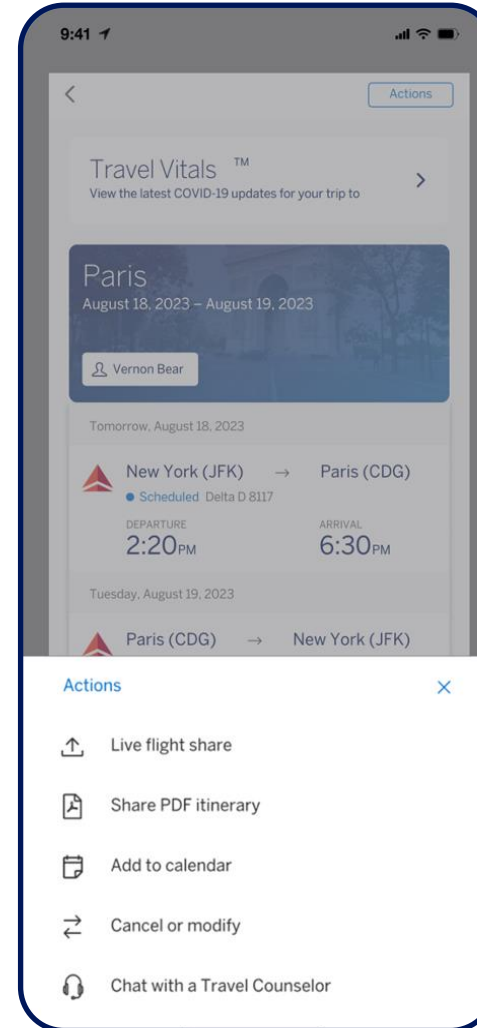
9:41

<

Actions

Travel Vitals ™
View the latest COVID-19 updates for your trip to

>

Paris
August 18, 2023 – August 19, 2023

Vernon Bear

Tomorrow, August 18, 2023

New York (JFK) → Paris (CDG)
Scheduled Delta D 8117

DEPARTURE
2:20PM

ARRIVAL
6:30PM

Tuesday, August 19, 2023

Paris (CDG) → New York (JFK)

Actions ×

Live flight share

Share PDF itinerary

Add to calendar

Cancel or modify

Chat with a Travel Counselor